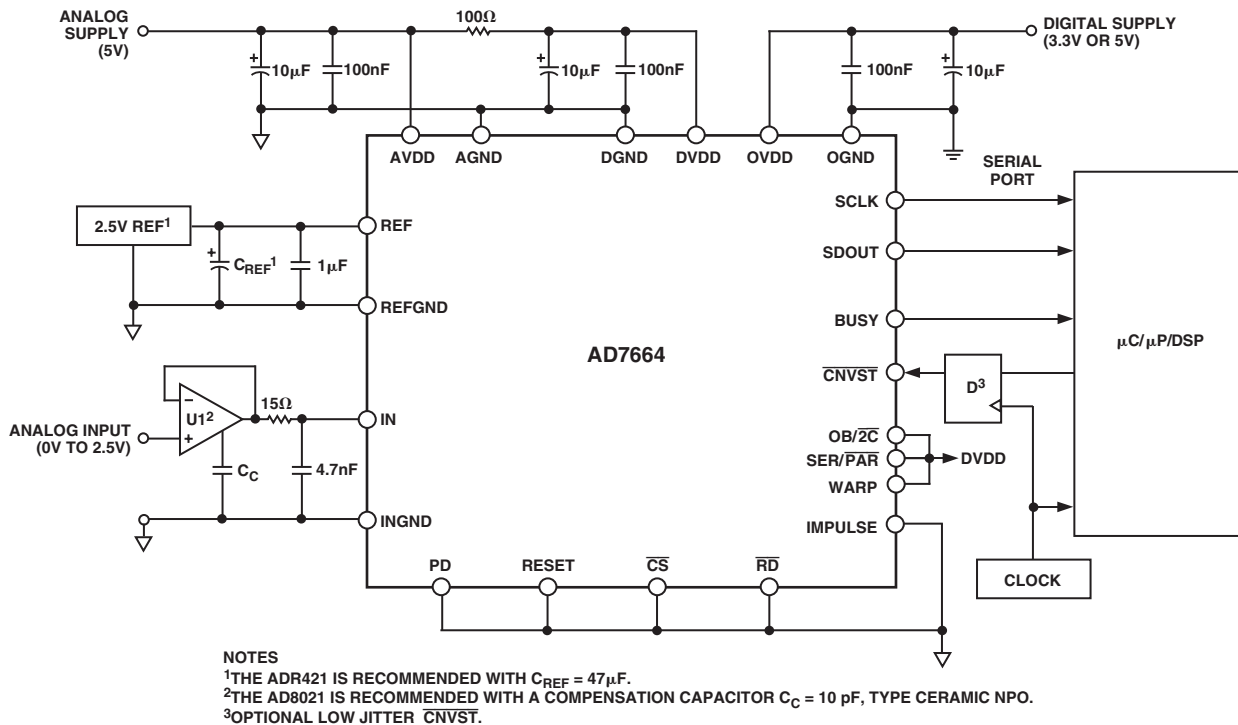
ANALOG SUPPLY (5V)

$10\mu F$ 100nF $100\Omega$ $10\mu F$ 100nF

DIGITAL SUPPLY (3.3V OR 5V)

100nF $10\mu F$

AVDD AGND DGND DVDD OVDD OGND

SERIAL PORT

2.5V REF$^1$

REF

$C_{REF}{}^1$ $1\mu F$

REFGND

SCLK

SDOUT

BUSY

$\mu C/\mu P/DSP$

AD7664

$\overline{CNVST}$

D$^3$

U1$^2$

$15\Omega$

IN

ANALOG INPUT (0V TO 2.5V)

$C_C$

4.7nF

OB/$\overline{2C}$

SER/$\overline{PAR}$

WARP

DVDD

INGND

IMPULSE

PD RESET $\overline{CS}$ $\overline{RD}$

CLOCK

NOTES
$^1$THE ADR421 IS RECOMMENDED WITH $C_{REF} = 47\mu F$.
$^2$THE AD8021 IS RECOMMENDED WITH A COMPENSATION CAPACITOR $C_C$ = 10 pF, TYPE CERAMIC NPO.
$^3$OPTIONAL LOW JITTER $\overline{CNVST}$.